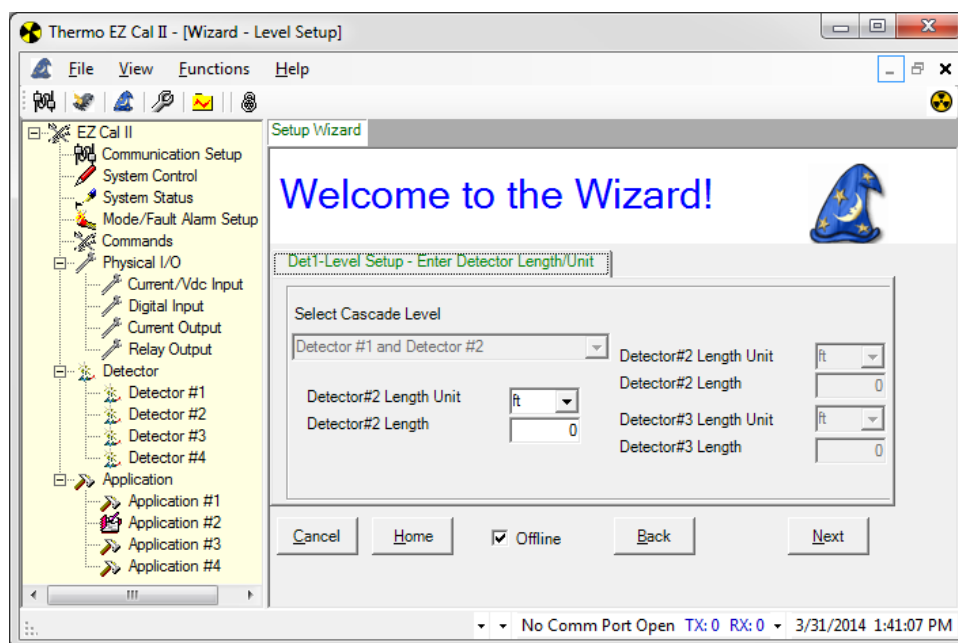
Thermo EZ Cal II - [Wizard - Level Setup]

File View Functions Help

EZ Cal II
Communication Setup
System Control
System Status
Mode/Fault Alarm Setup
Commands
Physical I/O
Current/Vdc Input
Digital Input
Current Output
Relay Output
Detector
Detector #1
Detector #2
Detector #3
Detector #4
Application
Application #1
Application #2
Application #3
Application #4

Setup Wizard

Welcome to the Wizard!

Det1-Level Setup - Enter Detector Length/Unit

Select Cascade Level

Detector #1 and Detector #2

Detector#2 Length Unit ft
Detector#2 Length 0

Detector#2 Length Unit ft
Detector#2 Length 0
Detector#3 Length Unit ft
Detector#3 Length 0

Cancel Home ☑ Offline Back Next

No Comm Port Open TX: 0 RX: 0 3/31/2014 1:41:07 PM